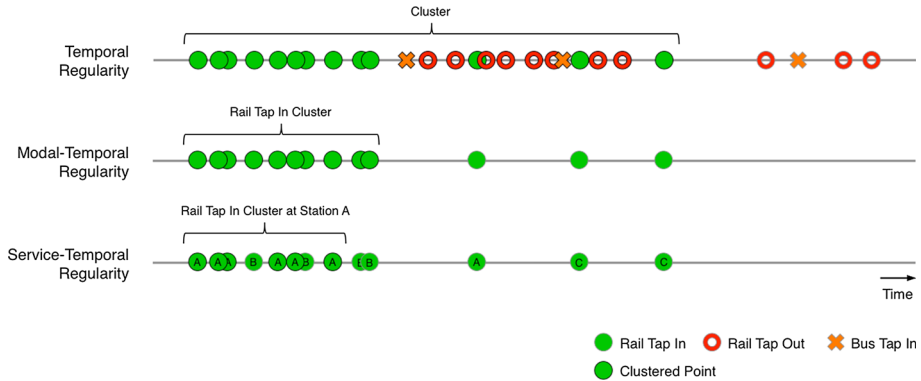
Cluster

Temporal Regularity

Rail Tap In Cluster

Modal-Temporal Regularity

Rail Tap In Cluster at Station A

Service-Temporal Regularity

A A A B A A B A B B A C C

Time

Rail Tap In
Rail Tap Out
Bus Tap In
Clustered Point